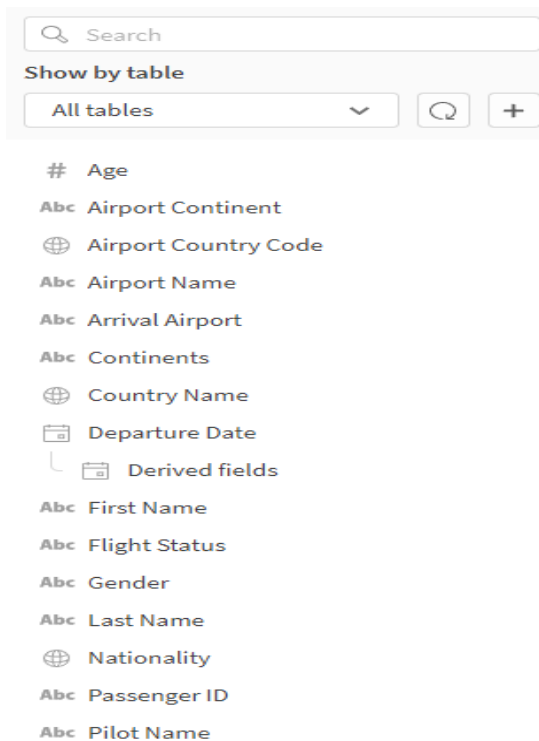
Search
Show by table
All tables
+
# Age
Abc Airport Continent
Airport Country Code
Abc Airport Name
Abc Arrival Airport
Abc Continents
Country Name
Departure Date
Derived fields
Abc First Name
Abc Flight Status
Abc Gender
Abc Last Name
Nationality
Abc Passenger ID
Abc Pilot Name